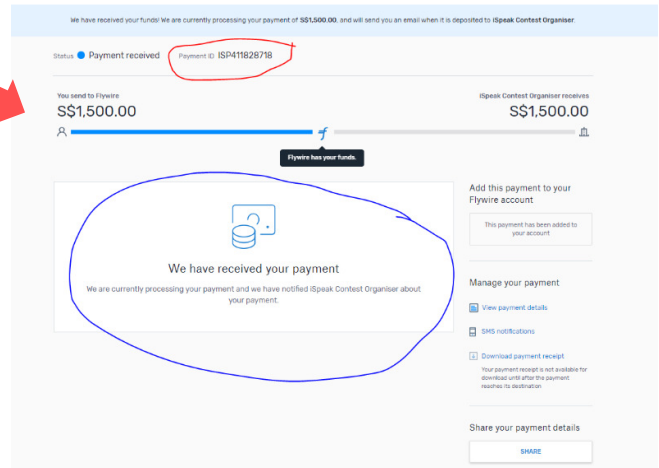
We have received your funds! We are currently processing your payment of S$1,500.00, and will send you an email when it is deposited to iSpeak Contest Organiser.

Status Payment received Payment ID ISP411828718

You send to Flywire
S$1,500.00

iSpeak Contest Organiser receives
S$1,500.00

Flywire has your funds.

We have received your payment

We are currently processing your payment and we have notified iSpeak Contest Organiser about your payment.

Add this payment to your Flywire account

This payment has been added to your account

Manage your payment

View payment details

SMS notifications

Download payment receipt

Your payment receipt is not available for download until after the payment reaches its destination

Share your payment details

SHARE